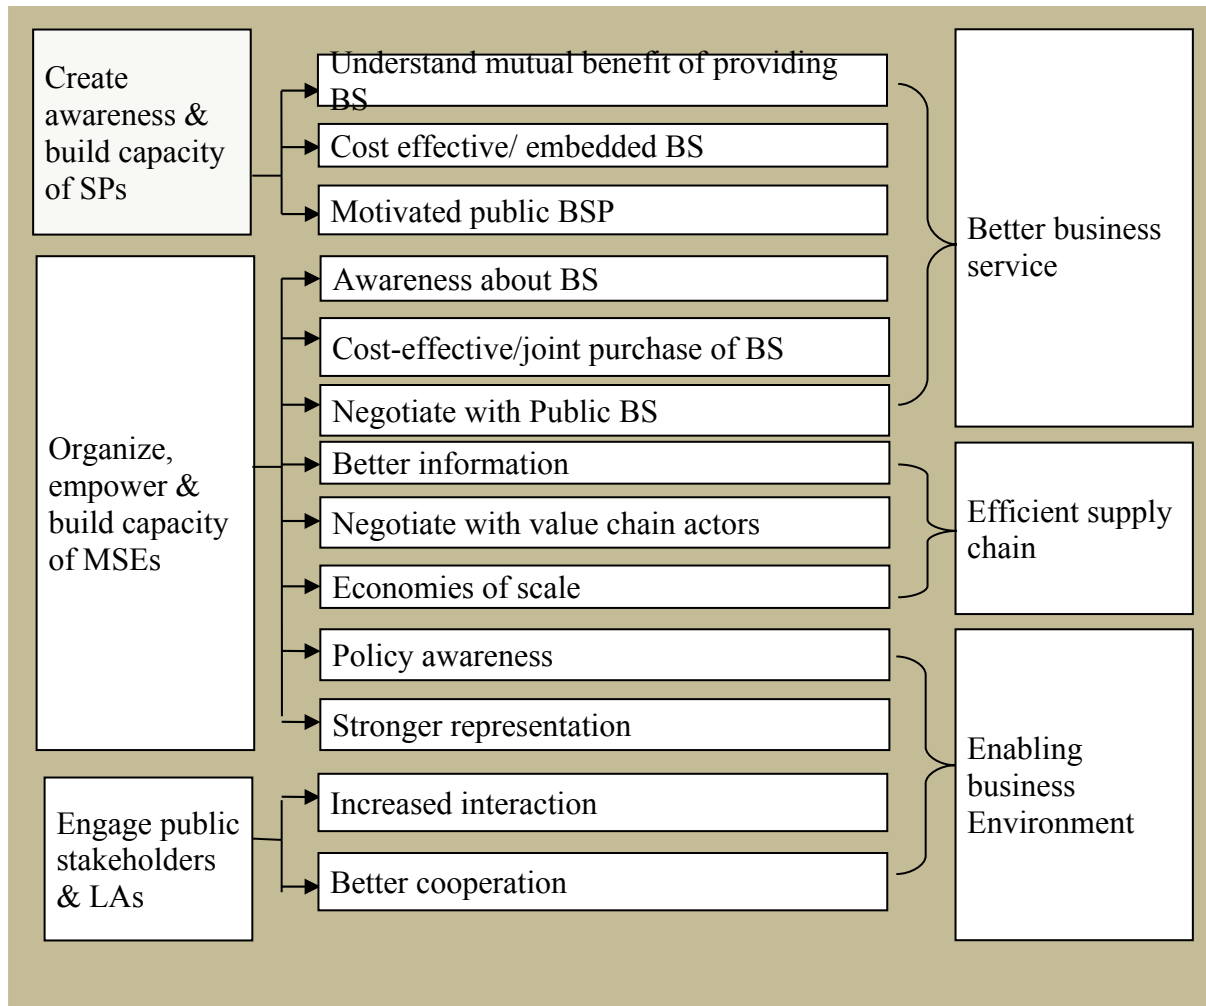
Create awareness & build capacity of SPs

Understand mutual benefit of providing BS

Cost effective/ embedded BS

Motivated public BSP

Organize, empower & build capacity of MSEs

Awareness about BS

Cost-effective/joint purchase of BS

Negotiate with Public BS

Better information

Negotiate with value chain actors

Economies of scale

Policy awareness

Stronger representation

Engage public stakeholders & LAs

Increased interaction

Better cooperation

Better business service

Efficient supply chain

Enabling business Environment